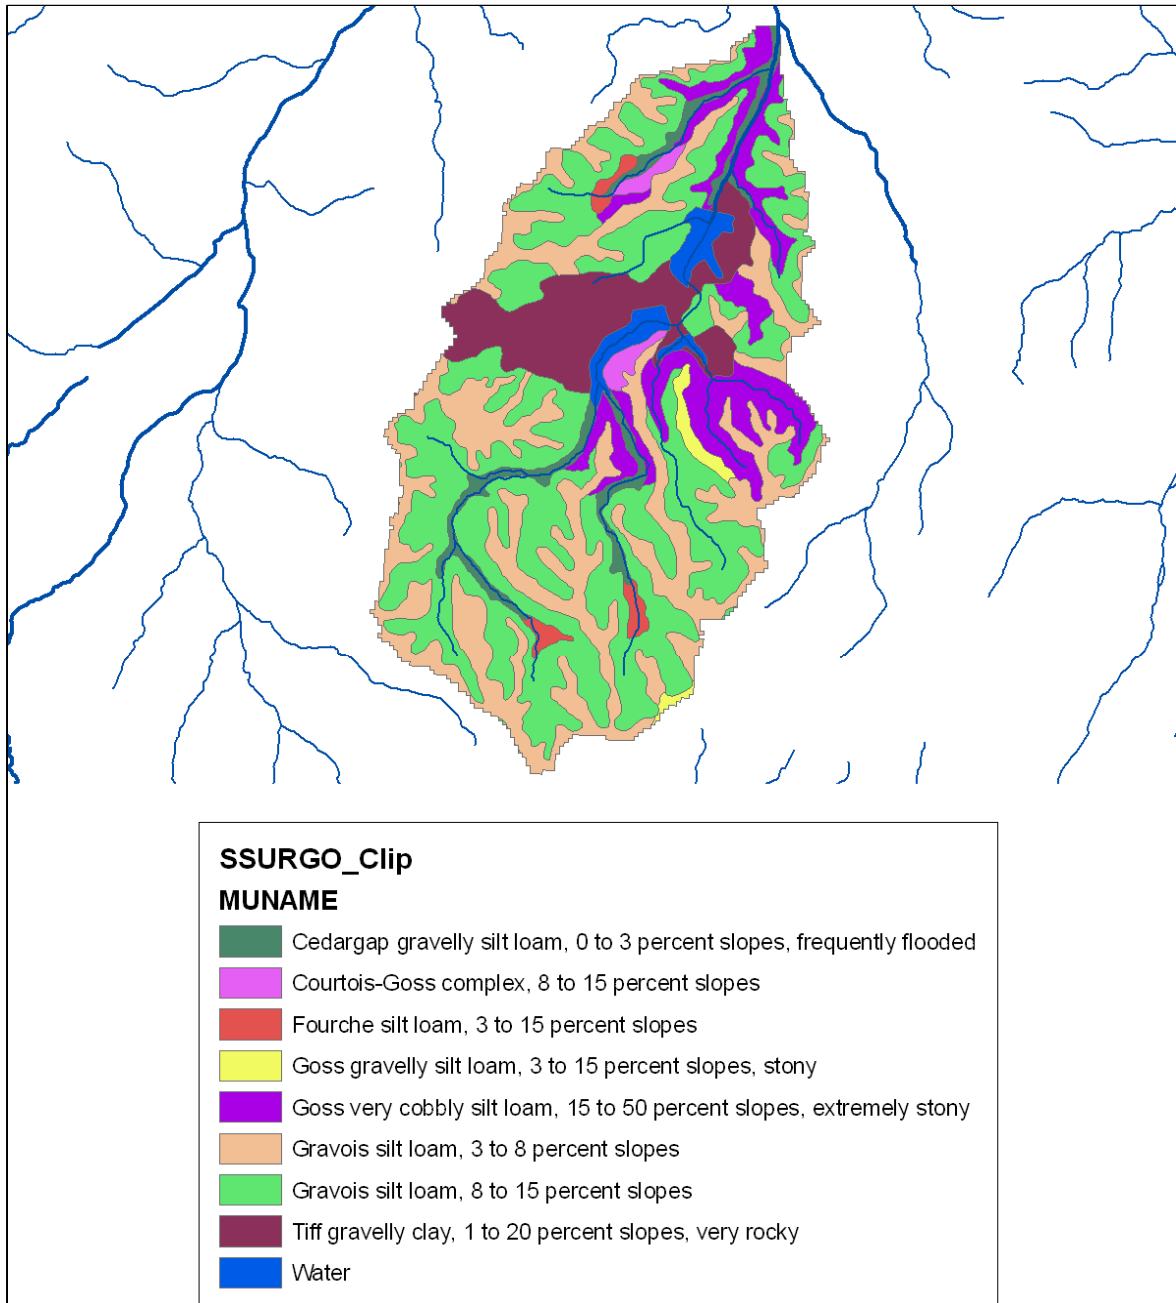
SSURGO_Clip
MUNAME

Cedargap gravelly silt loam, 0 to 3 percent slopes, frequently flooded
Courtois-Goss complex, 8 to 15 percent slopes
Fourche silt loam, 3 to 15 percent slopes
Goss gravelly silt loam, 3 to 15 percent slopes, stony
Goss very cobbly silt loam, 15 to 50 percent slopes, extremely stony
Gravois silt loam, 3 to 8 percent slopes
Gravois silt loam, 8 to 15 percent slopes
Tiff gravelly clay, 1 to 20 percent slopes, very rocky
Water